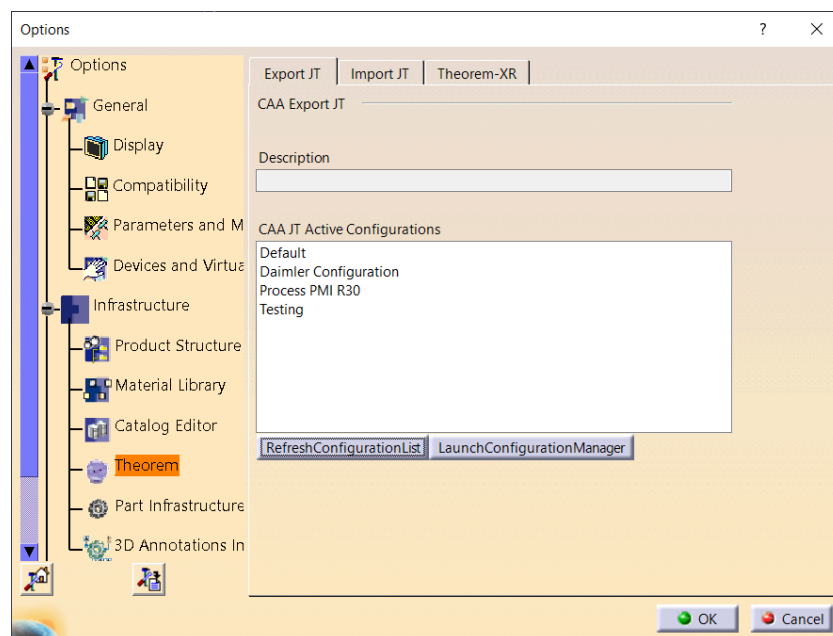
Options

?

Options

General

Display

Compatibility

Parameters and M

Devices and Virtua

Infrastructure

Product Structure

Material Library

Catalog Editor

Theorem

Part Infrastructure

3D Annotations In

Export JT

Import JT

Theorem-XR

CAA Export JT

Description

CAA JT Active Configurations

Default
Daimler Configuration
Process PMI R30
Testing

RefreshConfigurationList

LaunchConfigurationManager

OK

Cancel